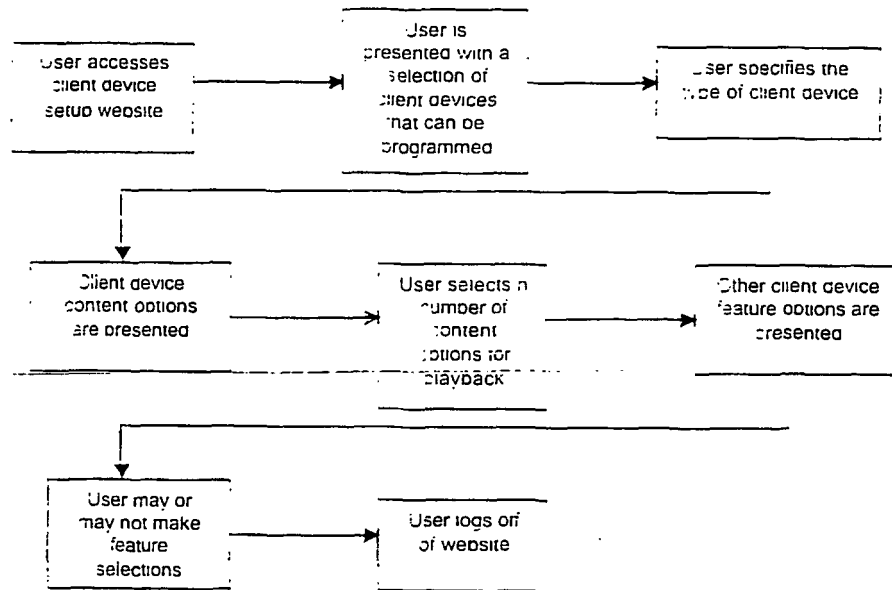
User accesses client device setup website

User is presented with a selection of client devices that can be programmed

User specifies the type of client device

Client device content options are presented

User selects a number of content options for playback

Other client device feature options are presented

User may or may not make feature selections

User logs off of website